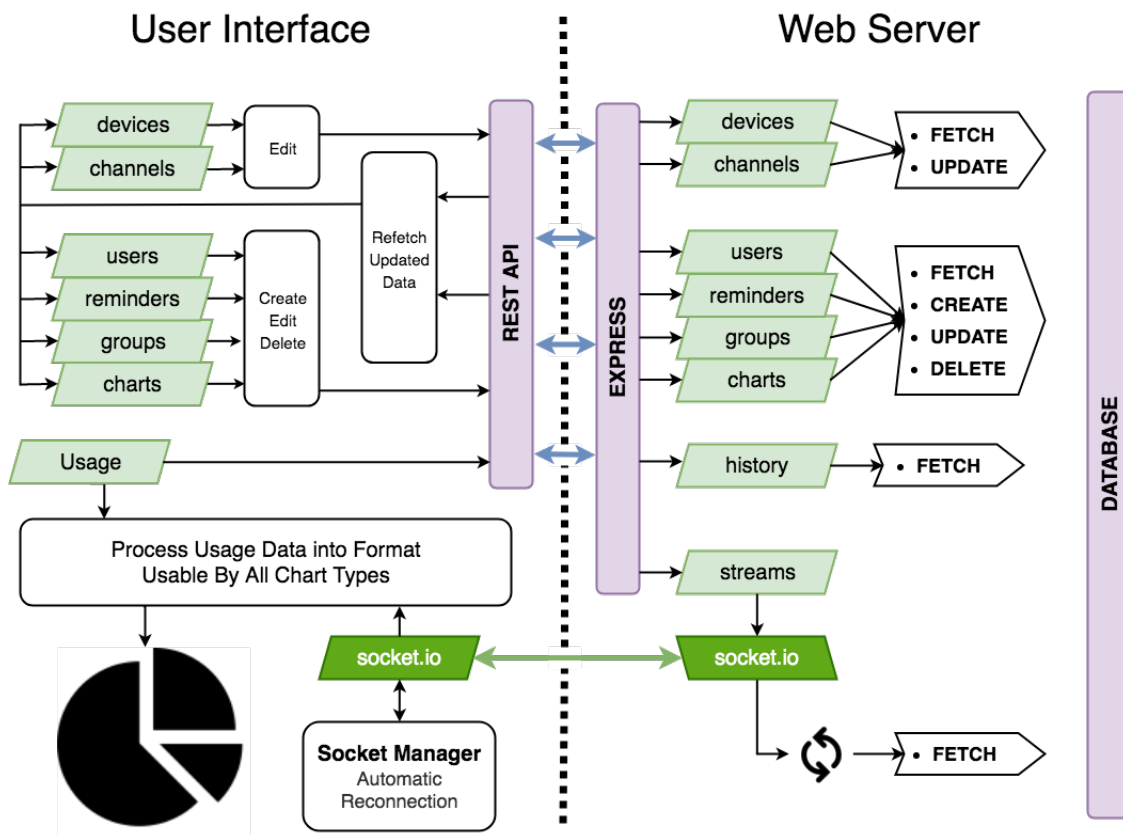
User Interface

Web Server

devices

channels

Edit

Refetch Updated Data

users

reminders

groups

charts

Create Edit Delete

Usage

Process Usage Data into Format Usable By All Chart Types

socket.io

Socket Manager
Automatic Reconnection

REST API

EXPRESS

devices

channels

• FETCH
• UPDATE

users

reminders

groups

charts

• FETCH
• CREATE
• UPDATE
• DELETE

history

• FETCH

streams

socket.io

• FETCH

DATABASE